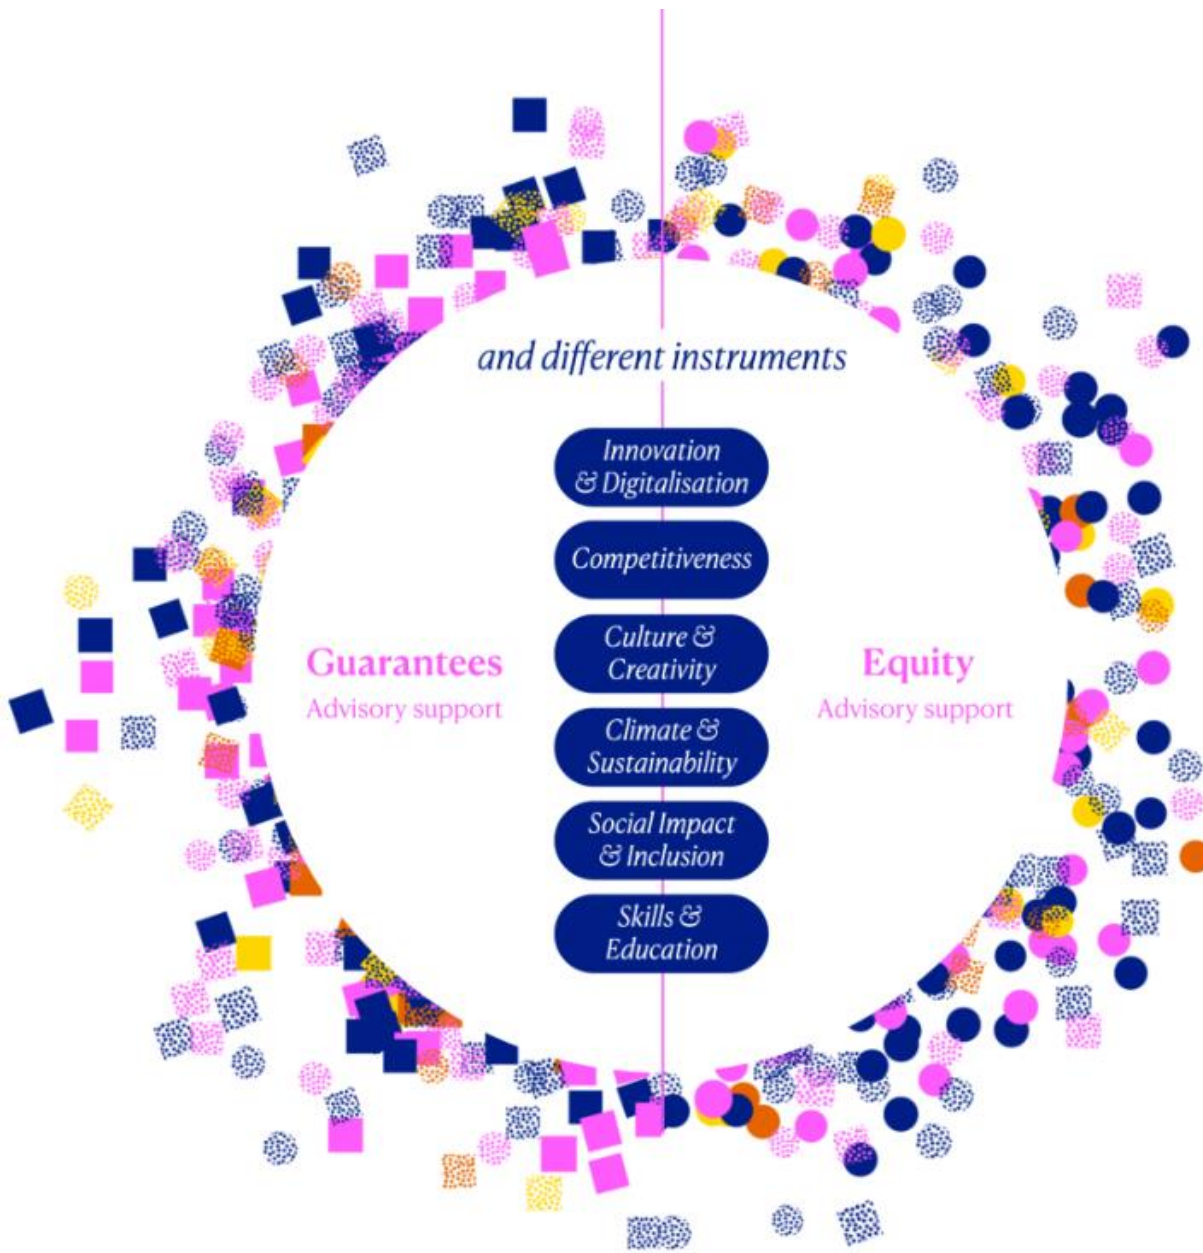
and different instruments

Innovation & Digitalisation

Competitiveness

Culture & Creativity

Climate & Sustainability

Social Impact & Inclusion

Skills & Education

Guarantees
Advisory support

Equity
Advisory support